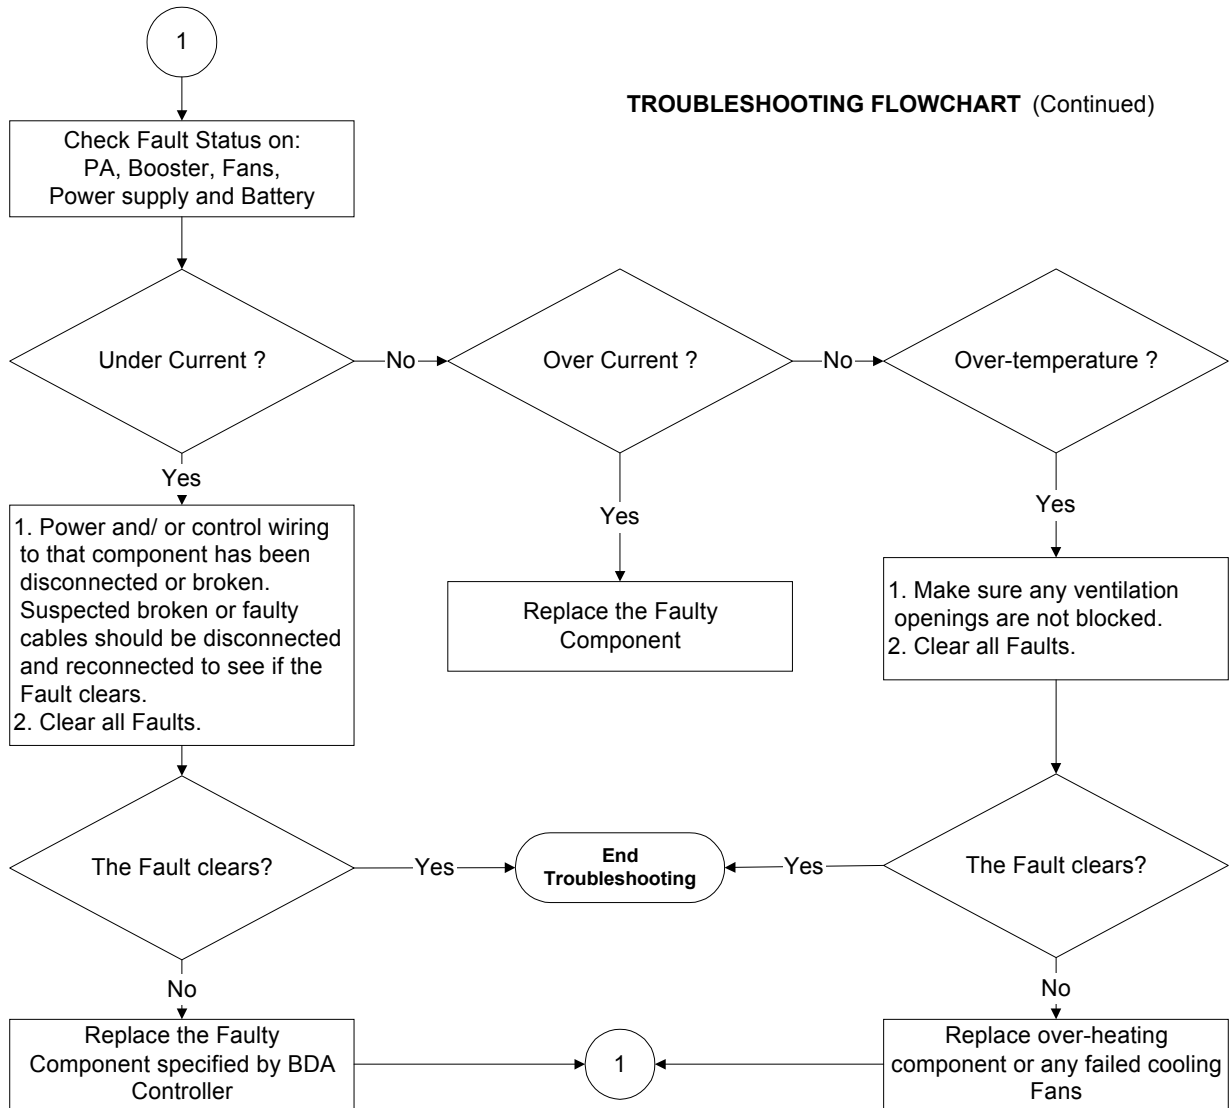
1

TROUBLESHOOTING FLOWCHART (Continued)

Check Fault Status on: PA, Booster, Fans, Power supply and Battery

Under Current ?

No

Over Current ?

No

Over-temperature ?

Yes

1. Power and/ or control wiring to that component has been disconnected or broken. Suspected broken or faulty cables should be disconnected and reconnected to see if the Fault clears.
2. Clear all Faults.

Yes

Replace the Faulty Component

Yes

1. Make sure any ventilation openings are not blocked.
2. Clear all Faults.

The Fault clears?

Yes

End Troubleshooting

Yes

The Fault clears?

No

Replace the Faulty Component specified by BDA Controller

1

No

Replace over-heating component or any failed cooling Fans